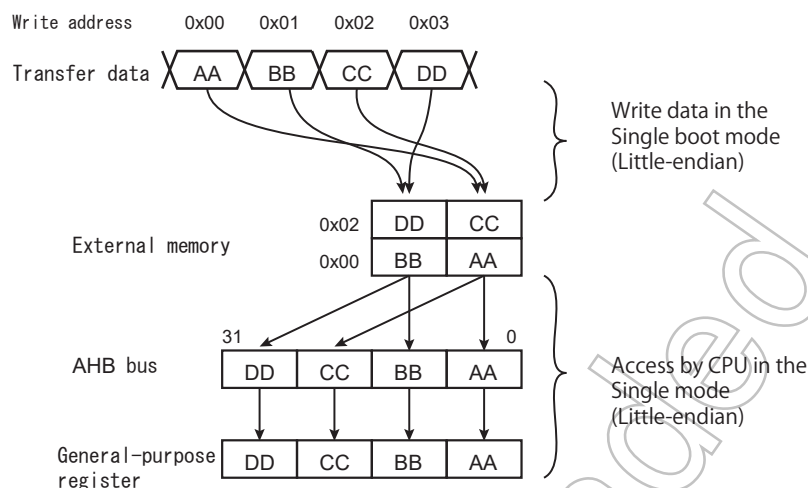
Write address 0x00 0x01 0x02 0x03

Transfer data AA BB CC DD

Write data in the Single boot mode (Little-endian)

0x02 DD CC

External memory

0x00 BB AA

31 0

AHB bus DD CC BB AA

Access by CPU in the Single mode (Little-endian)

General-purpose register DD CC BB AA